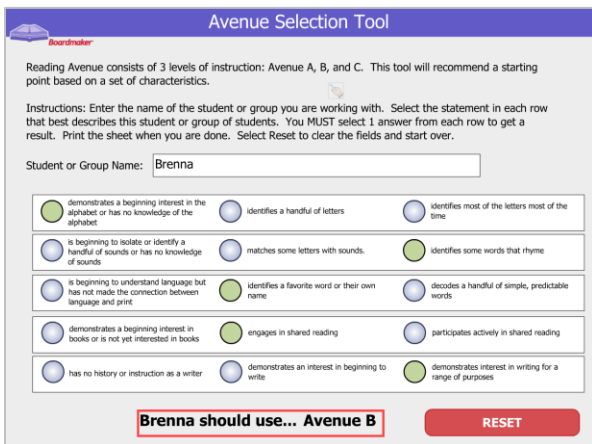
Avenue Selection Tool

Boardmaker

Reading Avenue consists of 3 levels of instruction: Avenue A, B, and C. This tool will recommend a starting point based on a set of characteristics.

Instructions: Enter the name of the student or group you are working with. Select the statement in each row that best describes this student or group of students. You MUST select 1 answer from each row to get a result. Print the sheet when you are done. Select Reset to clear the fields and start over.

Student or Group Name: Brenna

demonstrates a beginning interest in the alphabet or has no knowledge of the alphabet

identifies a handful of letters

identifies most of the letters most of the time

is beginning to isolate or identify a handful of sounds or has no knowledge of sounds

matches some letters with sounds.

identifies some words that rhyme

is beginning to understand language but has not made the connection between language and print

identifies a favorite word or their own name

decodes a handful of simple, predictable words

demonstrates a beginning interest in books or is not yet interested in books

engages in shared reading

participates actively in shared reading

has no history or instruction as a writer

demonstrates an interest in beginning to write

demonstrates interest in writing for a range of purposes

Brenna should use... Avenue B

RESET